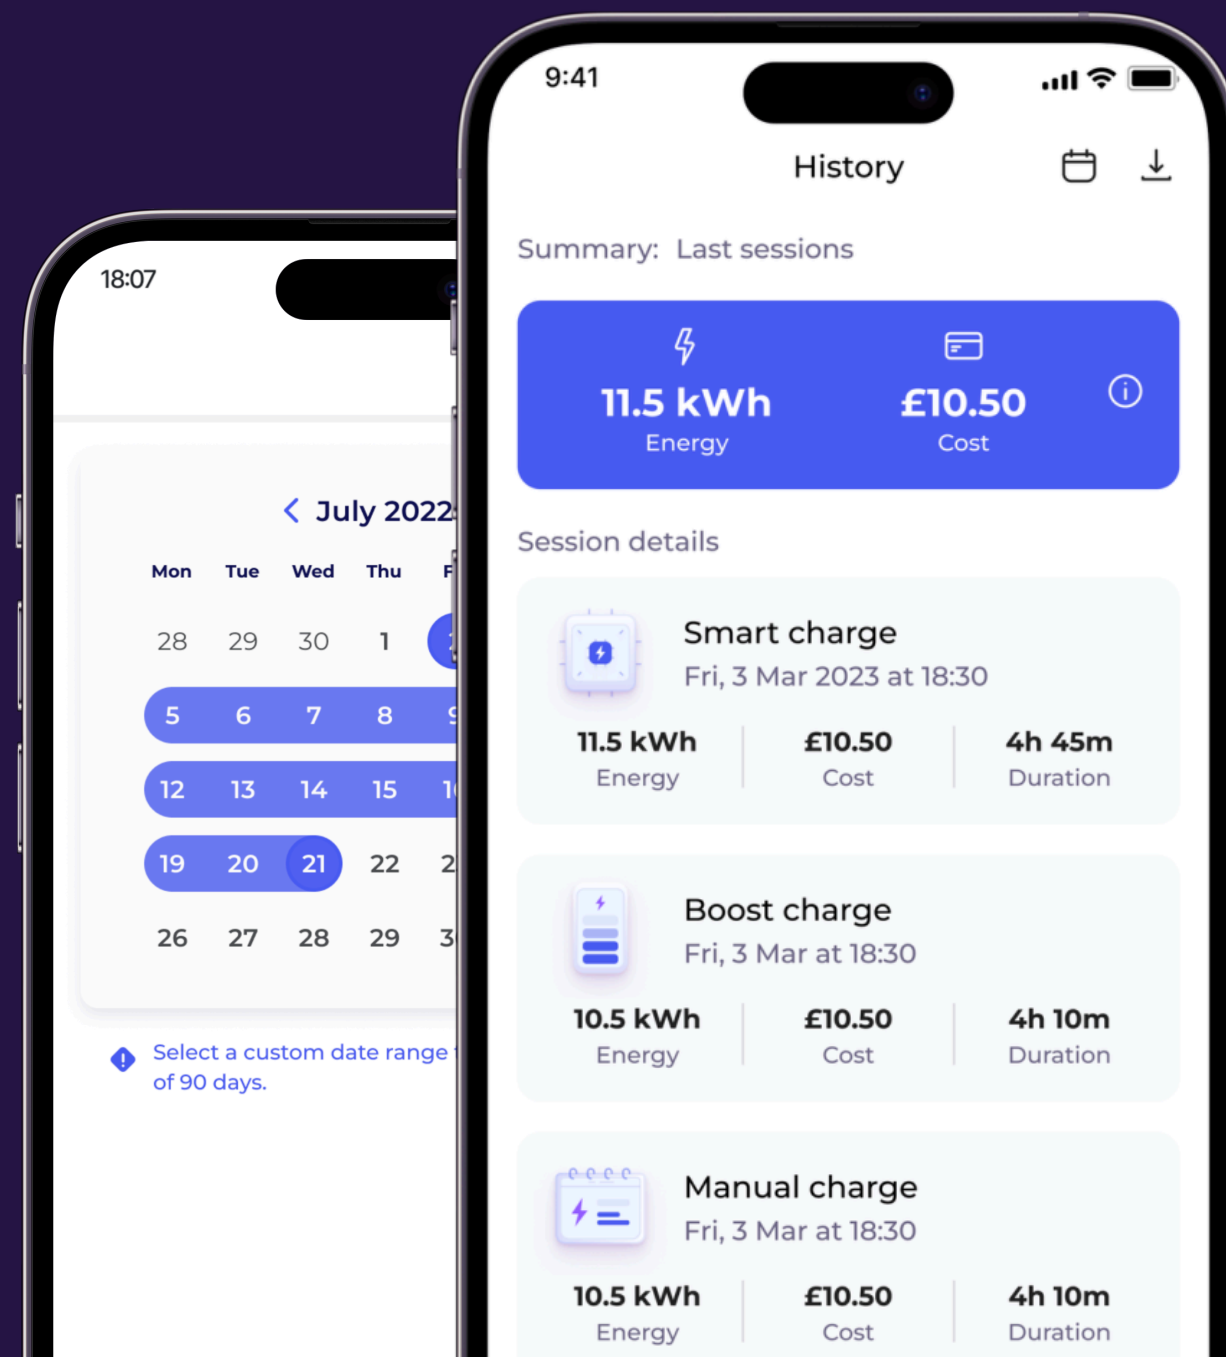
18:07

July 2022

| Mon | Tue | Wed | Thu | F |
|---|---|---|---|---|
| 28 | 29 | 30 | 1 | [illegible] |
| 5 | 6 | 7 | 8 | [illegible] |
| 12 | 13 | 14 | 15 | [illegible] |
| 19 | 20 | 21 | 22 | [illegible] |
| 26 | 27 | 28 | 29 | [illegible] |

Select a custom date range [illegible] of 90 days.

9:41

History

Summary: Last sessions

11.5 kWh
Energy

£10.50
Cost

Session details

Smart charge
Fri, 3 Mar 2023 at 18:30

11.5 kWh
Energy

£10.50
Cost

4h 45m
Duration

Boost charge
Fri, 3 Mar at 18:30

10.5 kWh
Energy

£10.50
Cost

4h 10m
Duration

Manual charge
Fri, 3 Mar at 18:30

10.5 kWh
Energy

£10.50
Cost

4h 10m
Duration